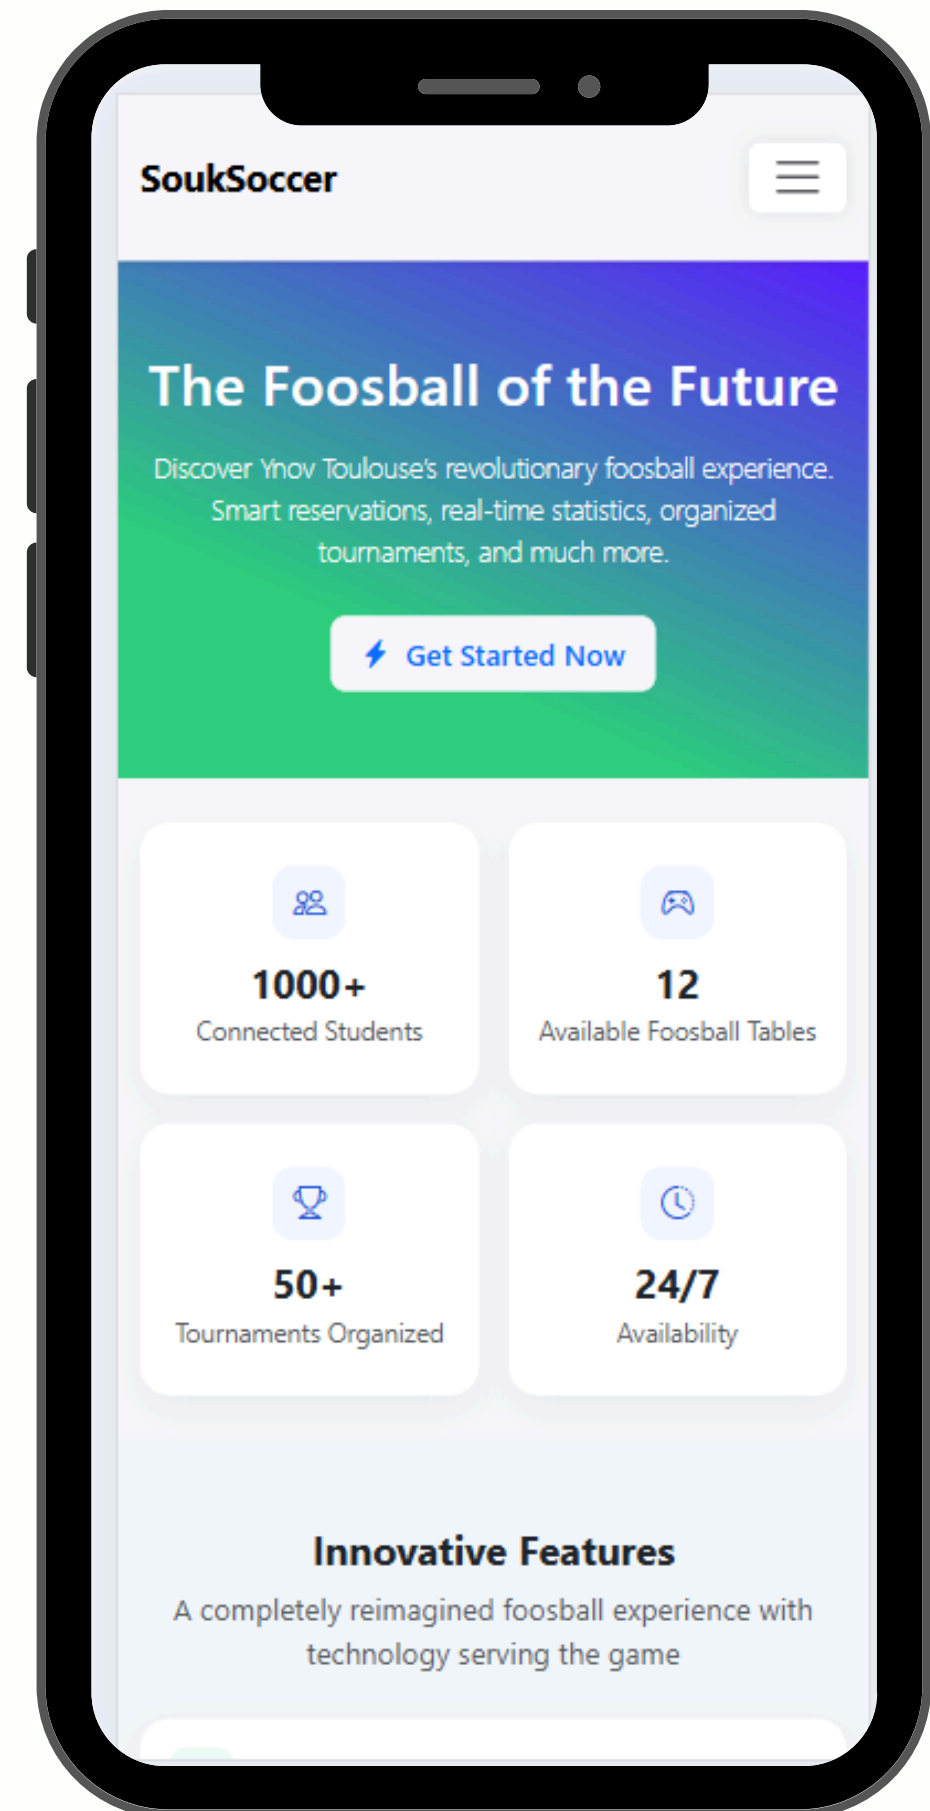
SoukSoccer

The Foosball of the Future

Discover Ynov Toulouse's revolutionary foosball experience. Smart reservations, real-time statistics, organized tournaments, and much more.

Get Started Now

1000+
Connected Students

12
Available Foosball Tables

50+
Tournaments Organized

24/7
Availability

Innovative Features

A completely reimagined foosball experience with technology serving the game